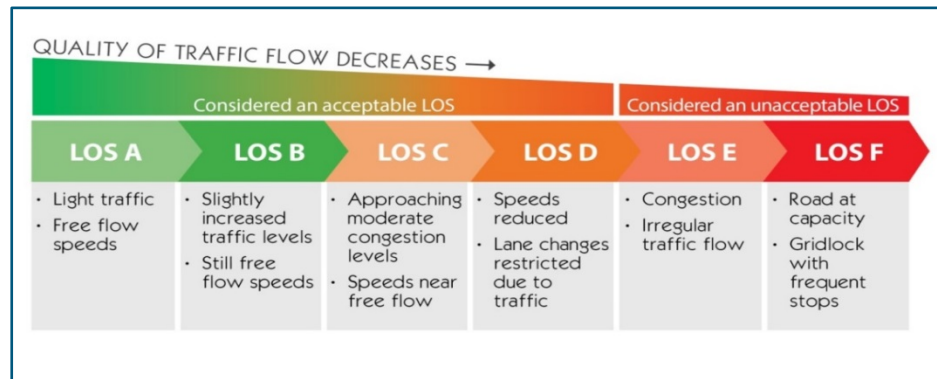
QUALITY OF TRAFFIC FLOW DECREASES ⟶

Considered an acceptable LOS

Considered an unacceptable LOS

| LOS A | LOS B | LOS C | LOS D | LOS E | LOS F |
|---|---|---|---|---|---|
| • Light traffic • Free flow speeds | • Slightly increased traffic levels • Still free flow speeds | • Approaching moderate congestion levels • Speeds near free flow | • Speeds reduced • Lane changes restricted due to traffic | • Congestion • Irregular traffic flow | • Road at capacity • Gridlock with frequent stops |